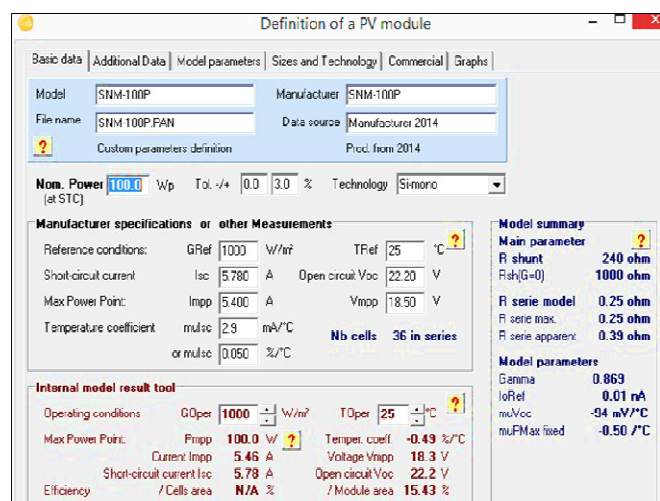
Definition of a PV module

Basic data | Additional Data | Model parameters | Sizes and Technology | Commercial | Graphs

Model SNM-100P
Manufacturer SNM-100P
File name SNM 100P.PAN
Data source Manufacturer 2014
?
Custom parameters definition
Prod. from 2014

Nom. Power (at STC) 100.0 Wp
Tol. -/+ 0.0 3.0 %
Technology Si-mono

Manufacturer specifications or other Measurements
Reference conditions: GRef 1000 W/m² TRef 25 °C ?
Short-circuit current Isc 5.780 A Open circuit Voc 22.20 V
Max Power Point: Impp 5.400 A Vmpp 18.50 V
Temperature coefficient muIsc 2.9 mA/°C
or muIsc 0.050 %/°C
Nb cells 36 in series

Model summary
Main parameter ?
R shunt 240 ohm
Rsh(G=0) 1000 ohm
R serie model 0.25 ohm
R serie max. 0.25 ohm
R serie apparent 0.39 ohm
Model parameters
Gamma 0.869
IoRef 0.01 nA
muVoc -94 mV/°C
muPMax fixed -0.50 /°C

Internal model result tool
Operating conditions GOper 1000 W/m² TOper 25 °C ?
Max Power Point: Pmpp 100.0 W ? Temper. coeff. -0.49 %/°C
Current Impp 5.46 A Voltage Vmpp 18.3 V
Short-circuit current Isc 5.78 A Open circuit Voc 22.2 V
Efficiency / Cells area N/A % / Module area 15.43 %